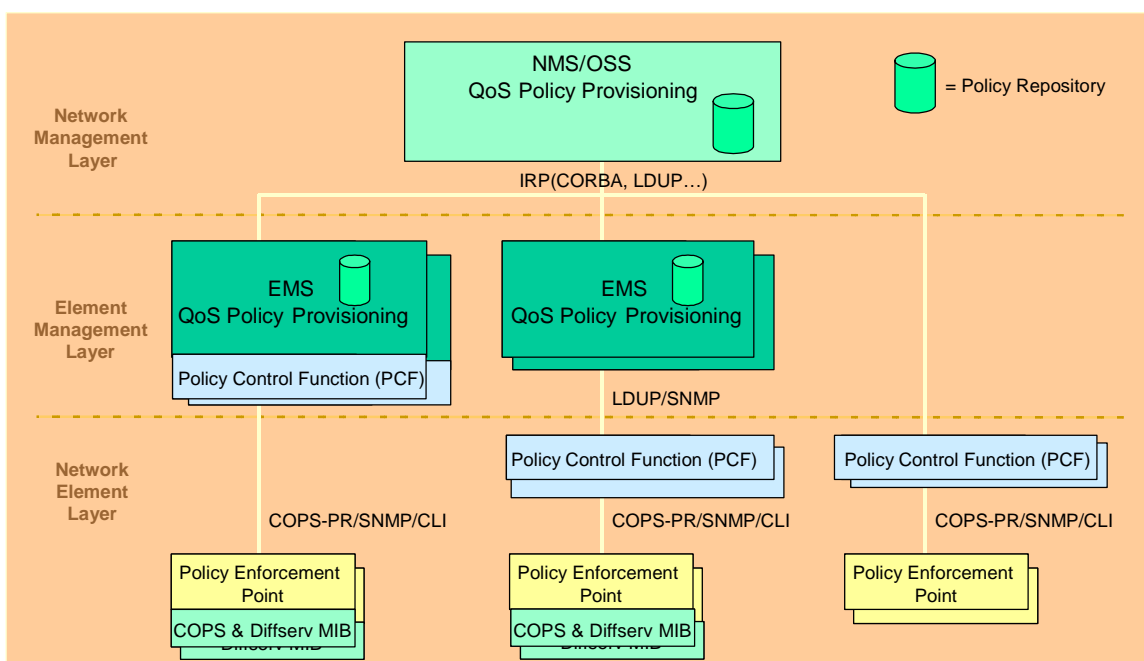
NMS/OSS
QoS Policy Provisioning

= Policy Repository

Network Management Layer

IRP(CORBA, LDUP…)

Element Management Layer

EMS
QoS Policy Provisioning

Policy Control Function (PCF)

EMS
QoS Policy Provisioning

LDUP/SNMP

Network Element Layer

Policy Control Function (PCF)

Policy Control Function (PCF)

COPS-PR/SNMP/CLI

COPS-PR/SNMP/CLI

COPS-PR/SNMP/CLI

Policy Enforcement Point

COPS & Diffserv MIB

Policy Enforcement Point

COPS & Diffserv MIB

Policy Enforcement Point